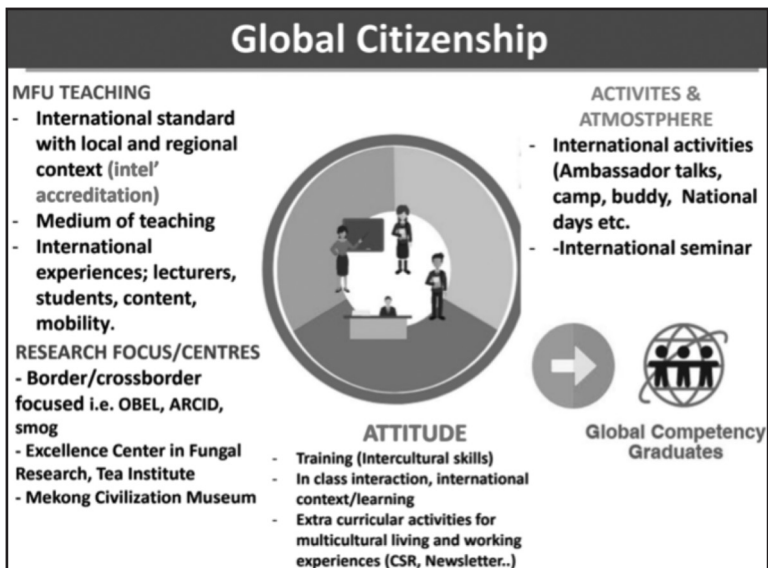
Global Citizenship

MFU TEACHING
- International standard with local and regional context (intel' accreditation)
- Medium of teaching
- International experiences; lecturers, students, content, mobility.

RESEARCH FOCUS/CENTRES
- Border/crossborder focused i.e. OBEL, ARCID, smog
- Excellence Center in Fungal Research, Tea Institute
- Mekong Civilization Museum

ACTIVITES & ATMOSTPHERE
- International activities (Ambassador talks, camp, buddy, National days etc.
- -International seminar

ATTITUDE
- Training (Intercultural skills)
- In class interaction, international context/learning
- Extra curricular activities for multicultural living and working experiences (CSR, Newsletter..)

Global Competency Graduates